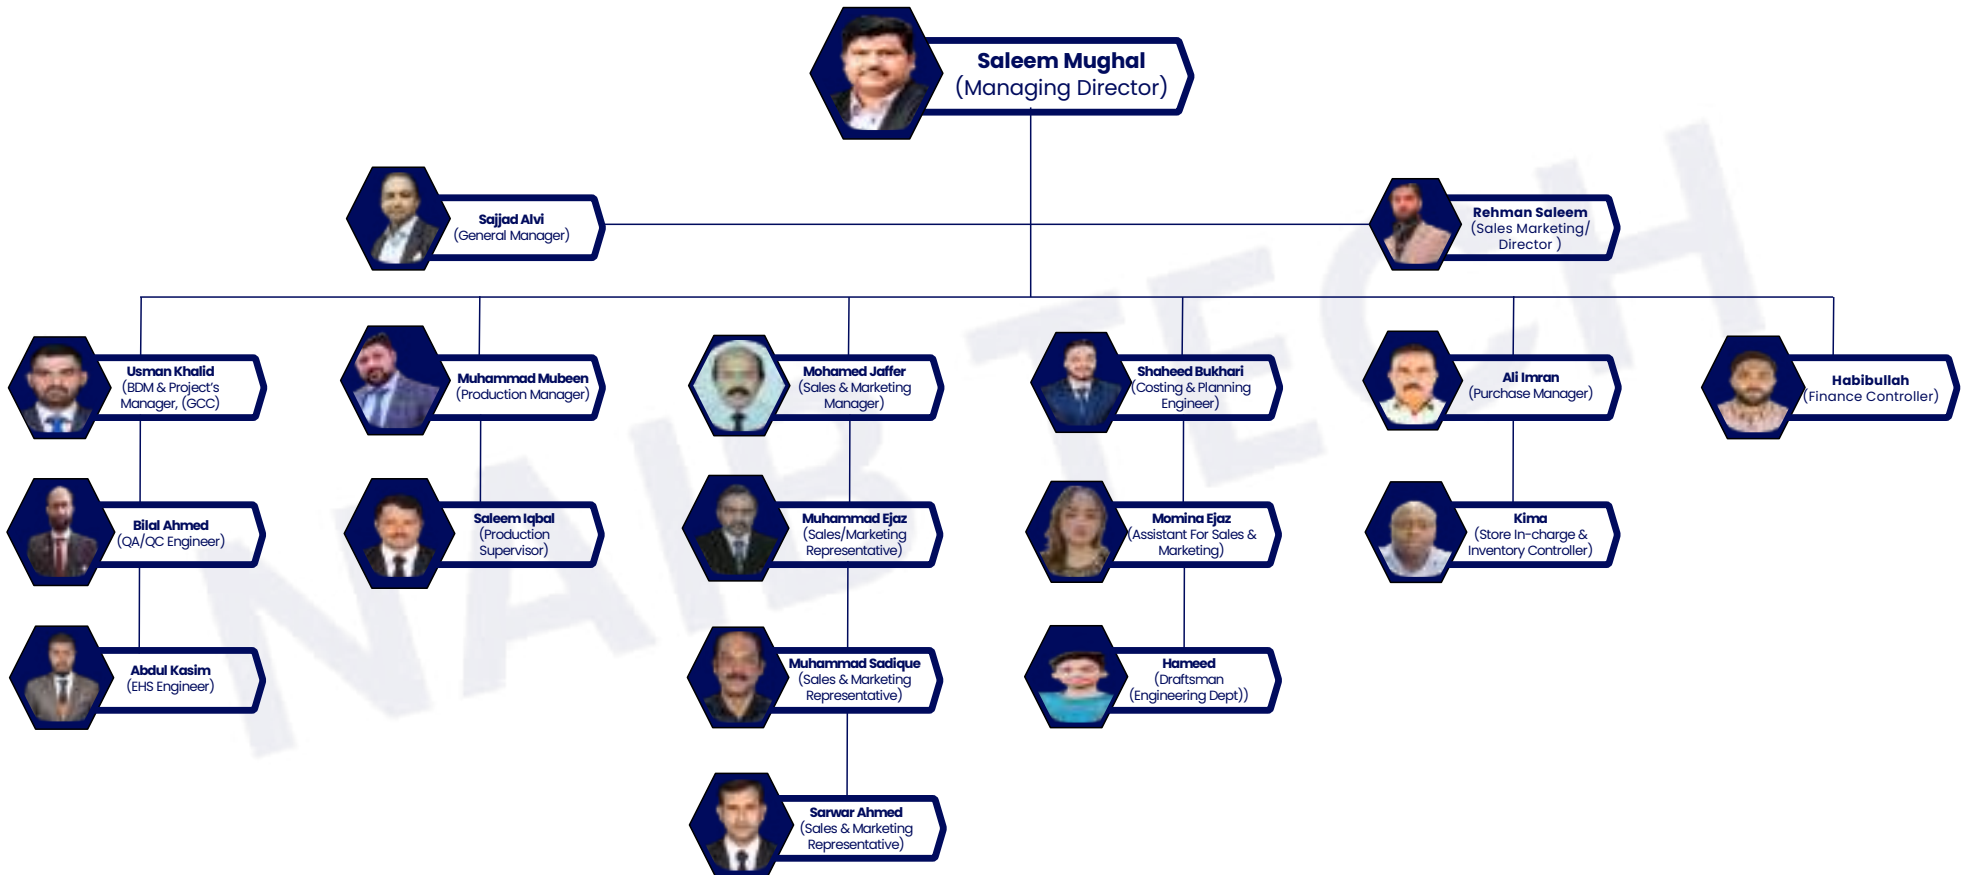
Saleem Mughal
(Managing Director)

Sajjad Alvi
(General Manager)

Rehman Saleem
(Sales Marketing/ Director )

Usman Khalid
(BDM & Project's Manager, (GCC)

Muhammad Mubeen
(Production Manager)

Mohamed Jaffer
(Sales & Marketing Manager)

Shaheed Bukhari
(Costing & Planning Engineer)

Ali Imran
(Purchase Manager)

Habibullah
(Finance Controller)

Bilal Ahmed
(QA/QC Engineer)

Saleem Iqbal
(Production Supervisor)

Muhammad Ejaz
(Sales/Marketing Representative)

Momina Ejaz
(Assistant For Sales & Marketing)

Kima
(Store In-charge & Inventory Controller)

Abdul Kasim
(EHS Engineer)

Muhammad Sadique
(Sales & Marketing Representative)

Hameed
(Draftsman (Engineering Dept))

Sarwar Ahmed
(Sales & Marketing Representative)

NAB TECH